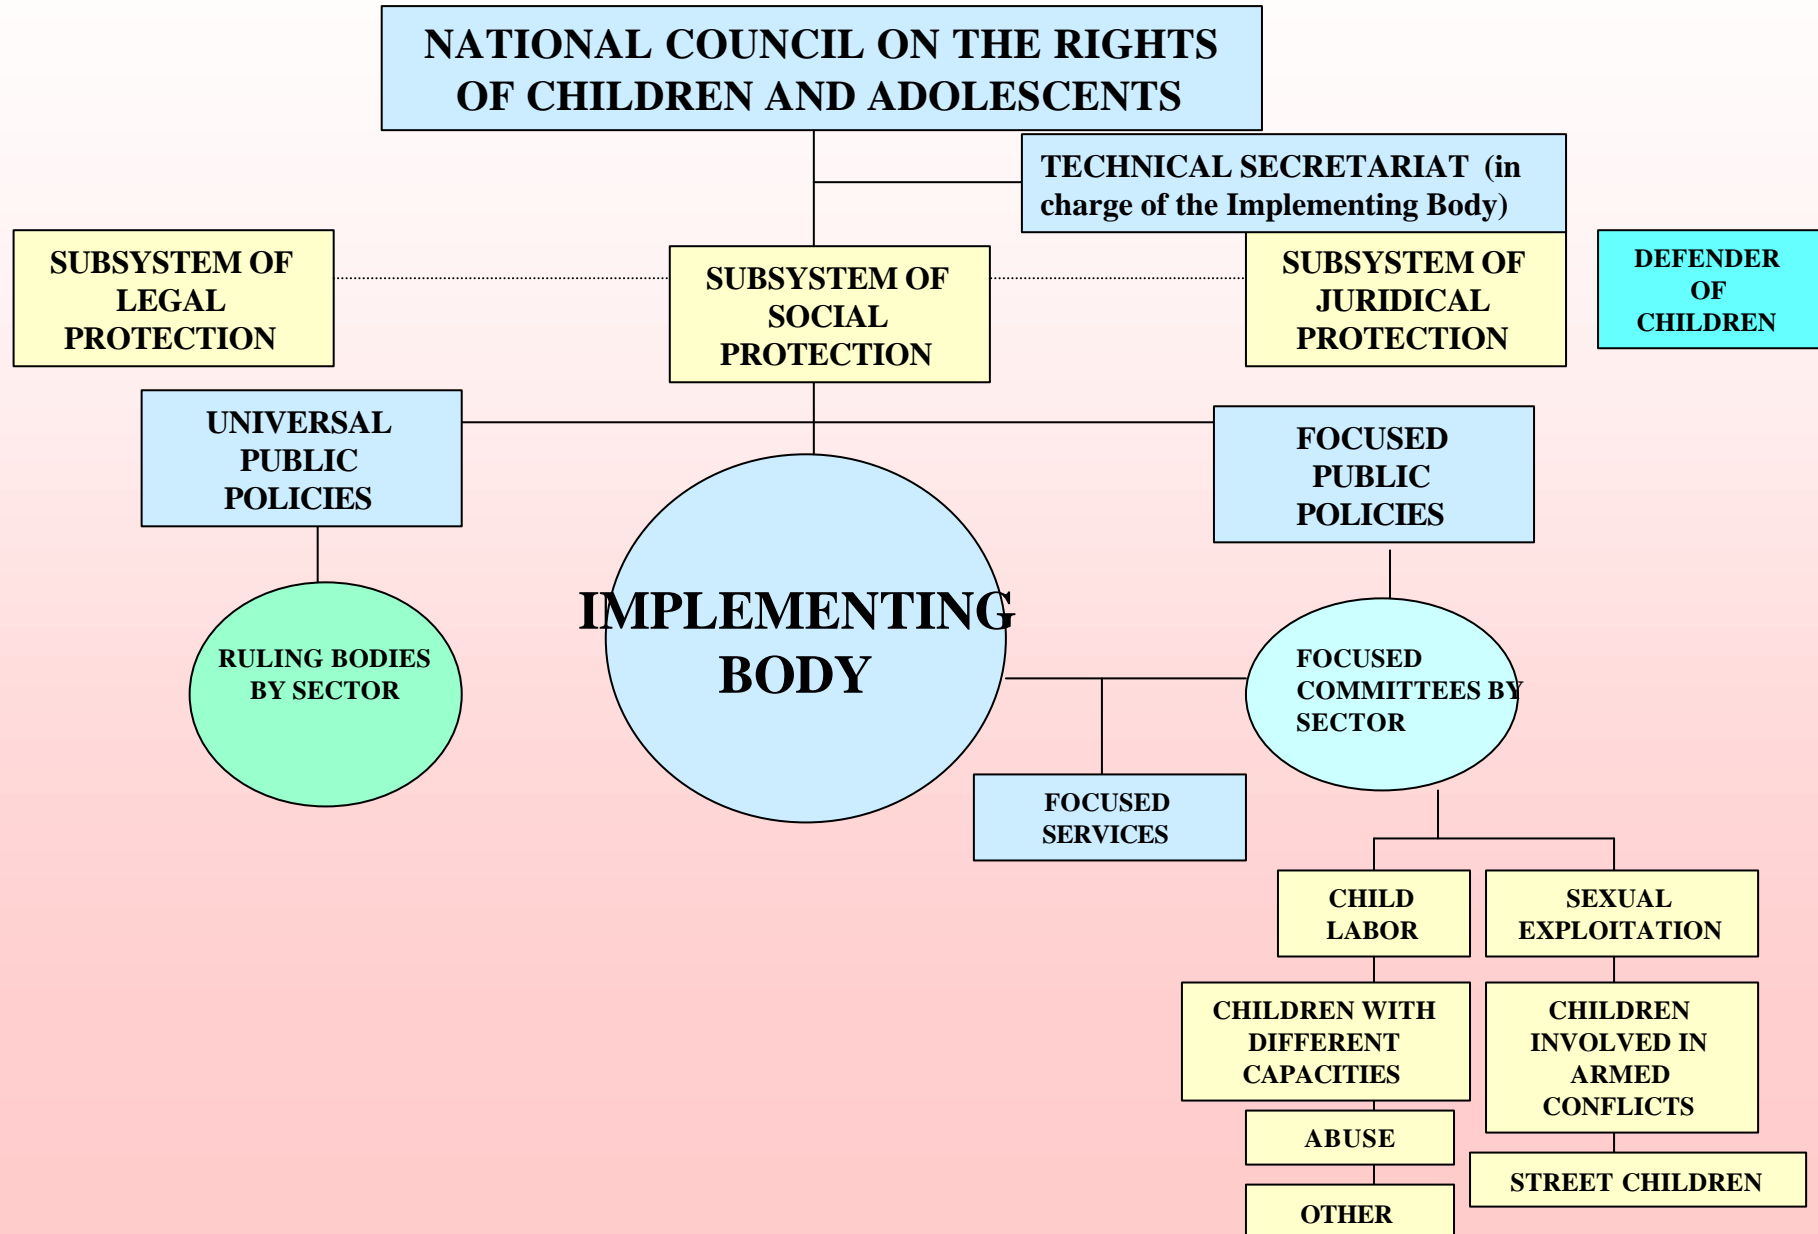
NATIONAL COUNCIL ON THE RIGHTS OF CHILDREN AND ADOLESCENTS

TECHNICAL SECRETARIAT (in charge of the Implementing Body)

SUBSYSTEM OF LEGAL PROTECTION

SUBSYSTEM OF SOCIAL PROTECTION

SUBSYSTEM OF JURIDICAL PROTECTION

DEFENDER OF CHILDREN

UNIVERSAL PUBLIC POLICIES

FOCUSED PUBLIC POLICIES

RULING BODIES BY SECTOR

IMPLEMENTING BODY

FOCUSED COMMITTEES BY SECTOR

FOCUSED SERVICES

CHILD LABOR

SEXUAL EXPLOITATION

CHILDREN WITH DIFFERENT CAPACITIES

CHILDREN INVOLVED IN ARMED CONFLICTS

ABUSE

STREET CHILDREN

OTHER